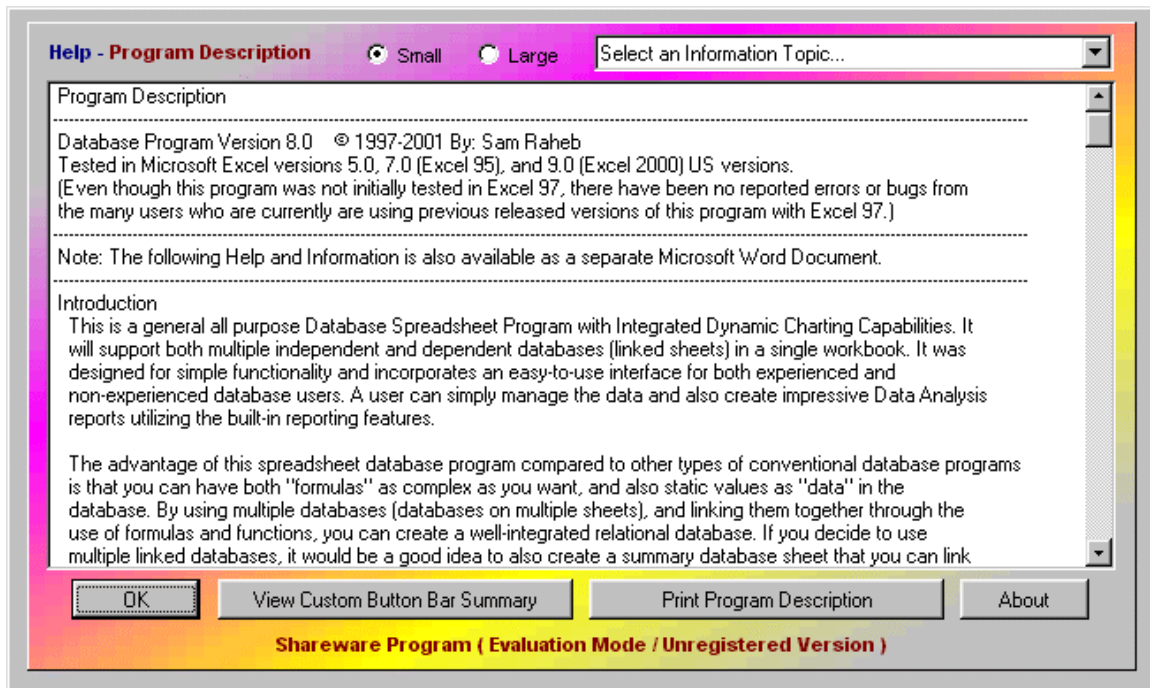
Help - Program Description

Small Large

Select an Information Topic...

Program Description

Database Program Version 8.0 © 1997-2001 By: Sam Raheb
Tested in Microsoft Excel versions 5.0, 7.0 (Excel 95), and 9.0 (Excel 2000) US versions.
(Even though this program was not initially tested in Excel 97, there have been no reported errors or bugs from the many users who are currently are using previous released versions of this program with Excel 97.)

Note: The following Help and Information is also available as a separate Microsoft Word Document.

Introduction
This is a general all purpose Database Spreadsheet Program with Integrated Dynamic Charting Capabilities. It will support both multiple independent and dependent databases (linked sheets) in a single workbook. It was designed for simple functionality and incorporates an easy-to-use interface for both experienced and non-experienced database users. A user can simply manage the data and also create impressive Data Analysis reports utilizing the built-in reporting features.

The advantage of this spreadsheet database program compared to other types of conventional database programs is that you can have both "formulas" as complex as you want, and also static values as "data" in the database. By using multiple databases (databases on multiple sheets), and linking them together through the use of formulas and functions, you can create a well-integrated relational database. If you decide to use multiple linked databases, it would be a good idea to also create a summary database sheet that you can link

OK

View Custom Button Bar Summary

Print Program Description

About

Shareware Program ( Evaluation Mode / Unregistered Version )